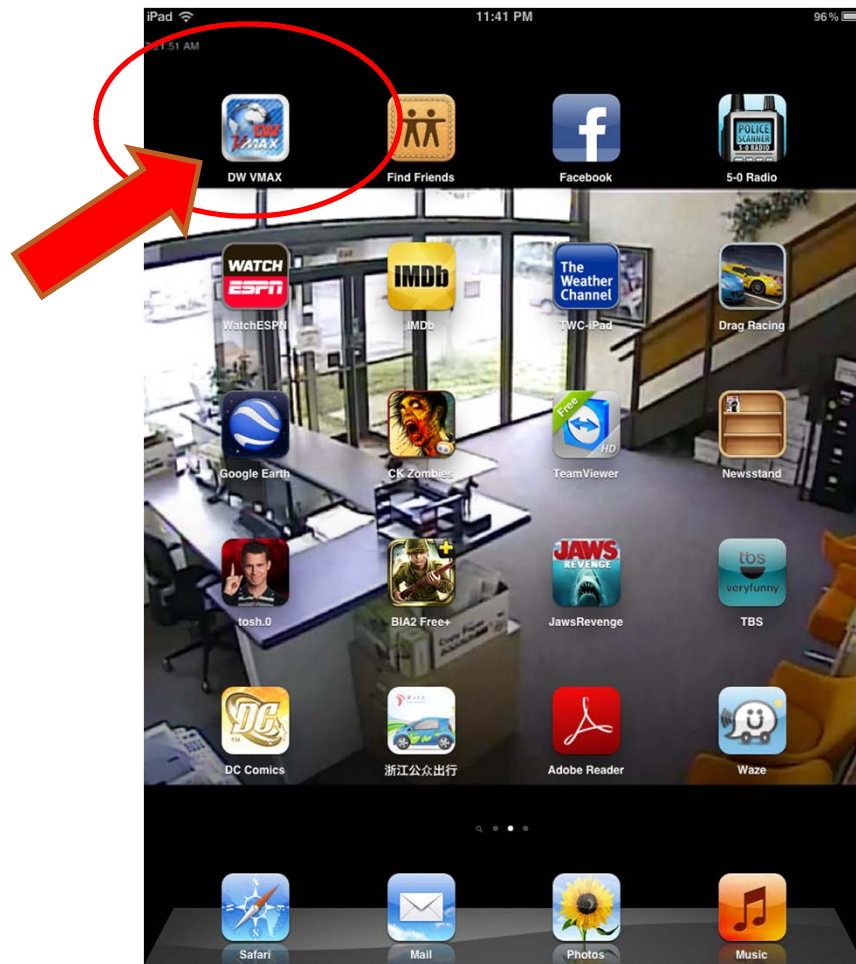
iPad 11:41 PM 96%

21:51 AM

DW VMAX
DW VMAX

Find Friends

f
Facebook

POLICE SCANNER 5-0 RADIO
5-0 Radio

WATCH ESPN
WatchESPN

IMDb
IMDb

The Weather Channel
TWC-iPad

Drag Racing

Google Earth

CK Zombies

Free HD
TeamViewer

Newsstand

tosh.0

BIA2 Free+

JAWS REVENGE
JawsRevenge

tbs veryfunny
TBS

DC
DC Comics

浙江公众出行

Adobe Reader

Waze

Safari

Mail

Photos

Music